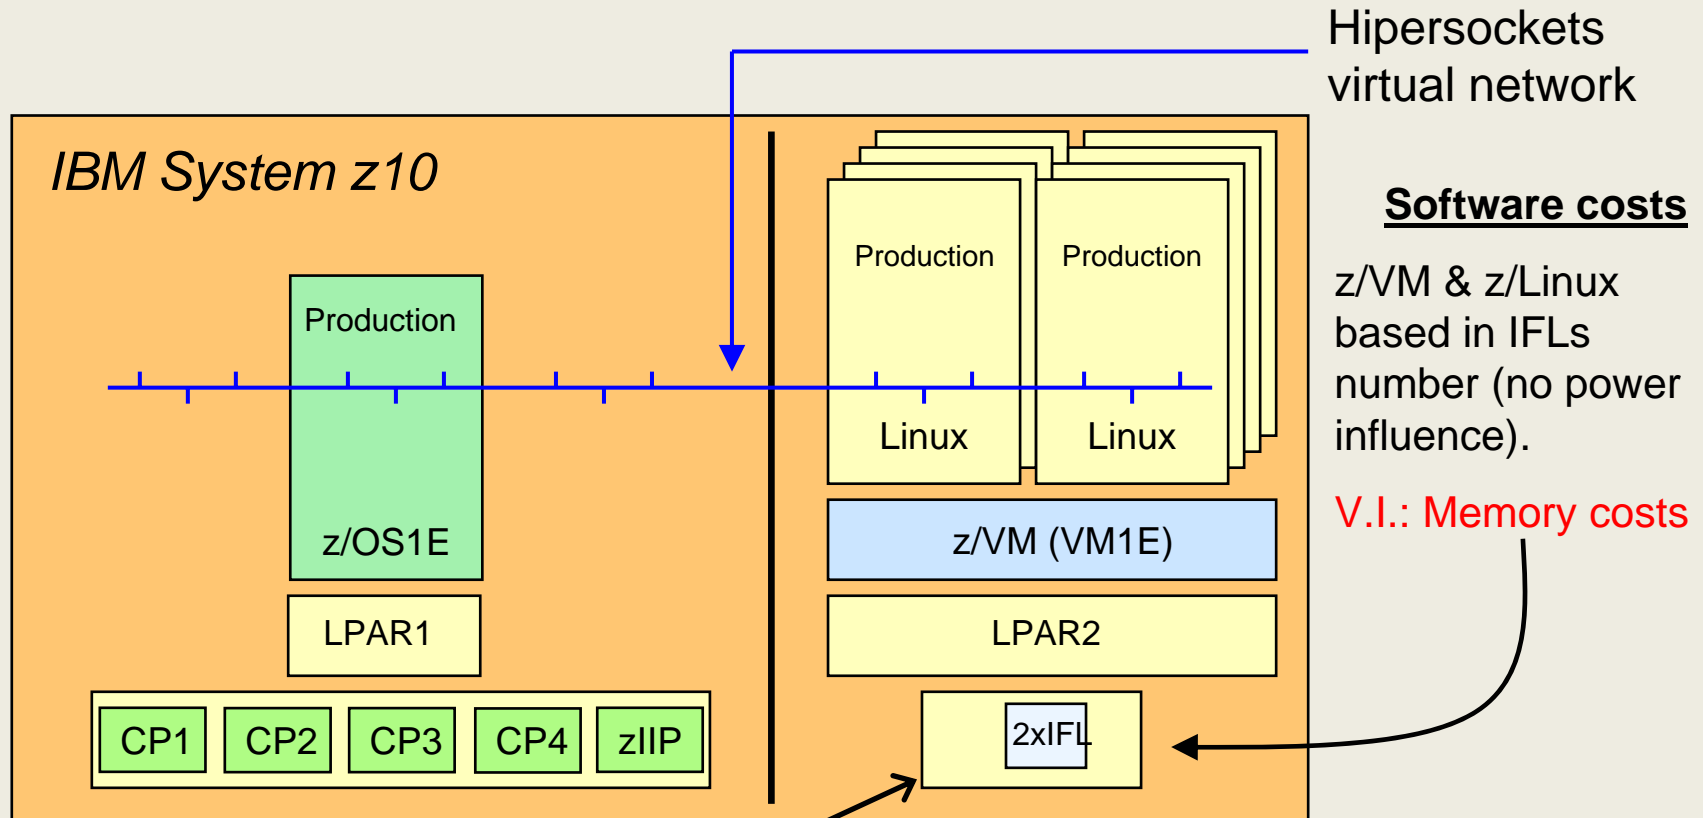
Hipersockets virtual network

IBM System z10

Production

z/OS1E

LPAR1

CP1
CP2
CP3
CP4
zIIP

Production

Linux

Production

Linux

z/VM (VM1E)

LPAR2

2xIFL

Software costs

z/VM & z/Linux based in IFLs number (no power influence).

V.I.: Memory costs